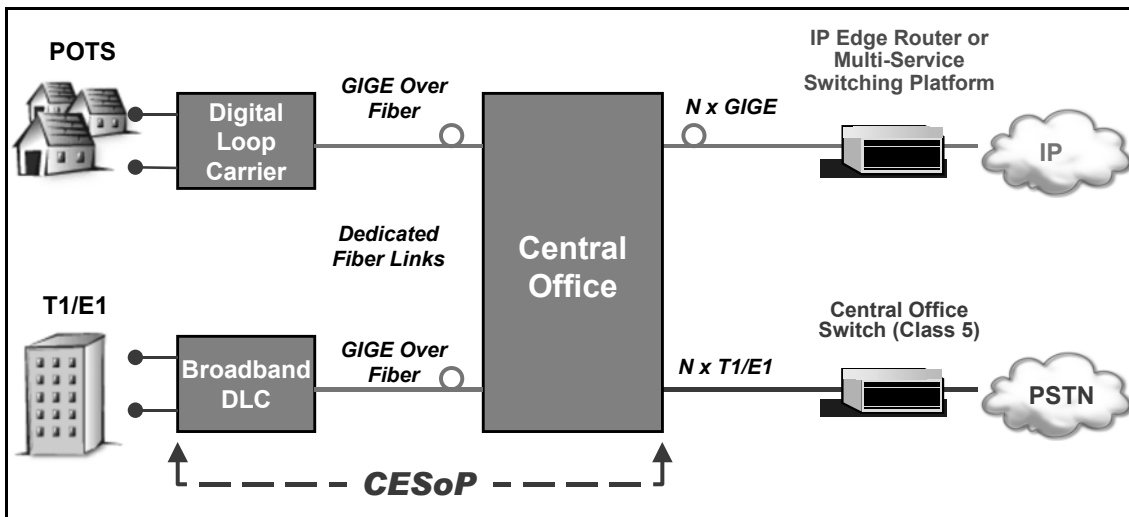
POTS

Digital Loop Carrier

GIGE Over Fiber

Central Office

N x GIGE

IP Edge Router or Multi-Service Switching Platform

IP

Dedicated Fiber Links

T1/E1

Broadband DLC

GIGE Over Fiber

N x T1/E1

Central Office Switch (Class 5)

PSTN

CESoP